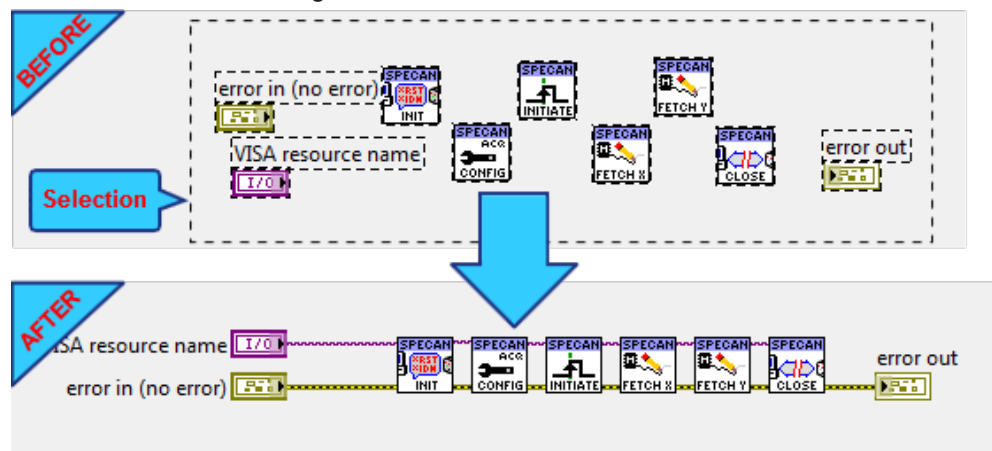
BEFORE

error in (no error)

SPECAN
RST
IDN
INIT

SPECAN
INITIATE

SPECAN
FETCH Y

SPECAN
ACQ
CONFIG

SPECAN
FETCH X

SPECAN
CLOSE

VISA resource name

I/0

error out

Selection

AFTER

VISA resource name

I/0

error in (no error)

SPECAN
RST
IDN
INIT

SPECAN
ACQ
CONFIG

SPECAN
INITIATE

SPECAN
FETCH X

SPECAN
FETCH Y

SPECAN
CLOSE

error out